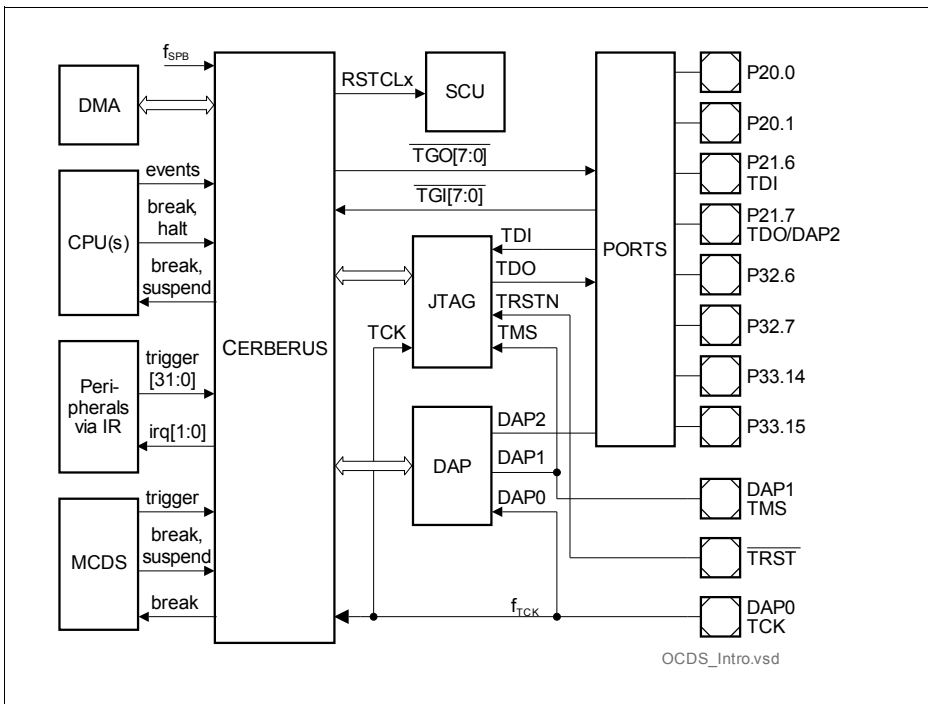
$f_{SPB}$
DMA
events
break, halt
CPU(s)
break, suspend
trigger [31:0]
Peripherals via IR
irq[1:0]
trigger
MCDS
break, suspend
break
CERBERUS
RSTCLx
SCU
$\overline{TGO[7:0]}$
$\overline{TGI[7:0]}$
TDI
TDO
JTAG
TRSTN
TCK
TMS
DAP2
DAP
DAP1
DAP0
$f_{TCK}$
PORTS
P20.0
P20.1
P21.6
TDI
P21.7
TDO/DAP2
P32.6
P32.7
P33.14
P33.15
DAP1
TMS
$\overline{TRST}$
DAP0
TCK
OCDS_Intro.vsd